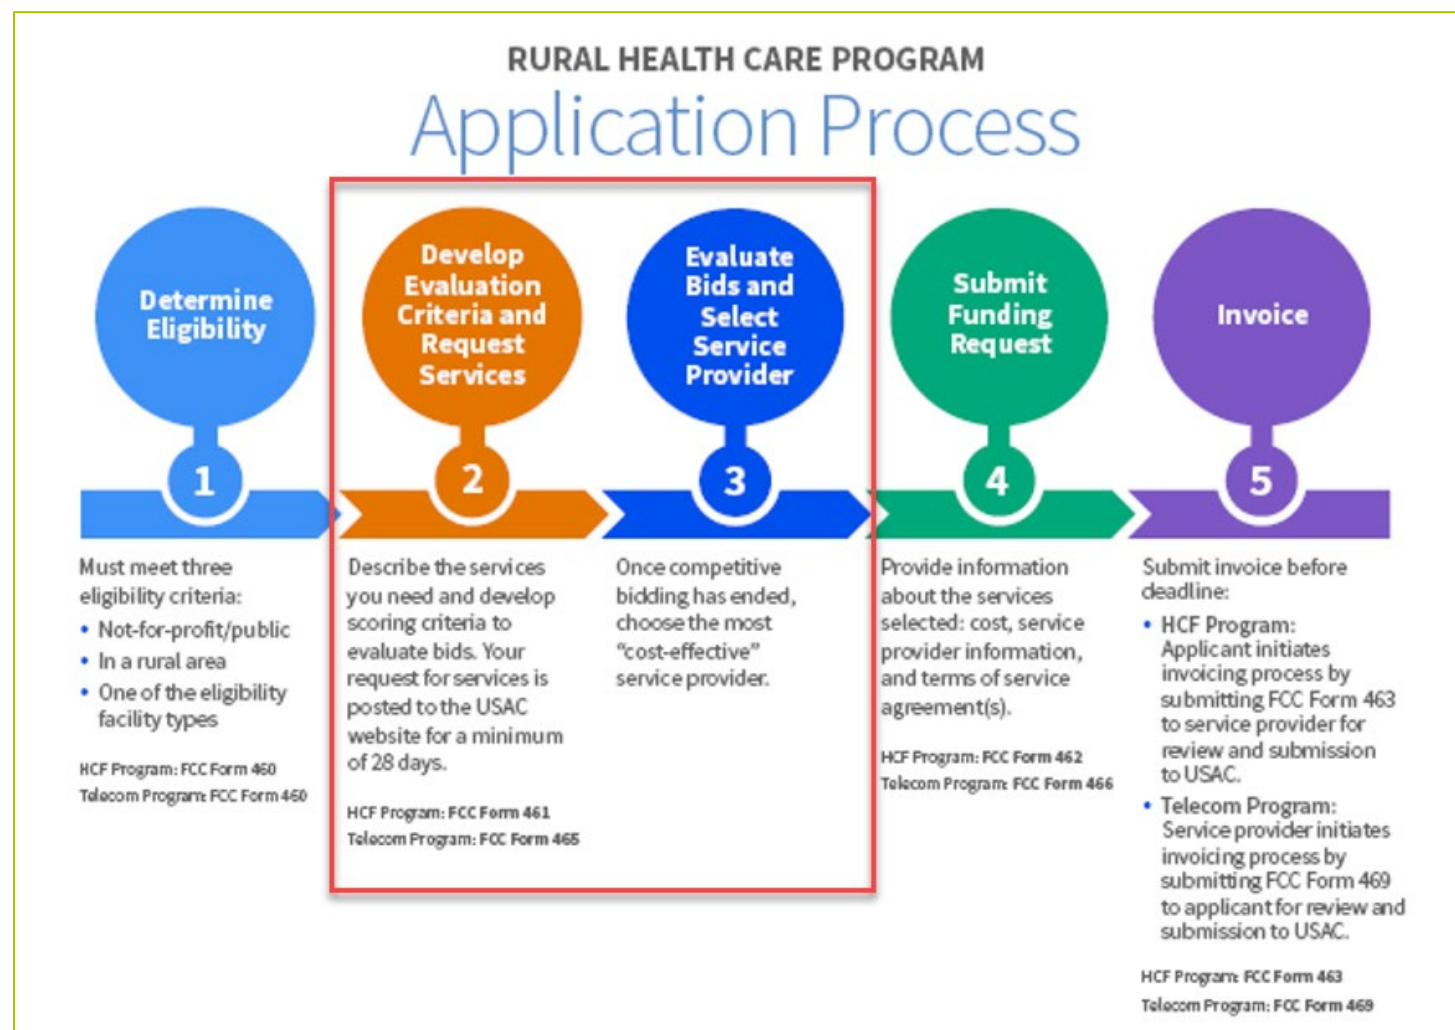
RURAL HEALTH CARE PROGRAM

Application Process

Determine Eligibility

1

Must meet three eligibility criteria:

• Not-for-profit/public
• In a rural area
• One of the eligibility facility types

HCF Program: FCC Form 460
Telecom Program: FCC Form 460

Develop Evaluation Criteria and Request Services

2

Describe the services you need and develop scoring criteria to evaluate bids. Your request for services is posted to the USAC website for a minimum of 28 days.

HCF Program: FCC Form 461
Telecom Program: FCC Form 465

Evaluate Bids and Select Service Provider

3

Once competitive bidding has ended, choose the most "cost-effective" service provider.

Submit Funding Request

4

Provide information about the services selected: cost, service provider information, and terms of service agreement(s).

HCF Program: FCC Form 462
Telecom Program: FCC Form 466

Invoice

5

Submit invoice before deadline:

• HCF Program: Applicant initiates invoicing process by submitting FCC Form 463 to service provider for review and submission to USAC.
• Telecom Program: Service provider initiates invoicing process by submitting FCC Form 469 to applicant for review and submission to USAC.

HCF Program: FCC Form 463
Telecom Program: FCC Form 469